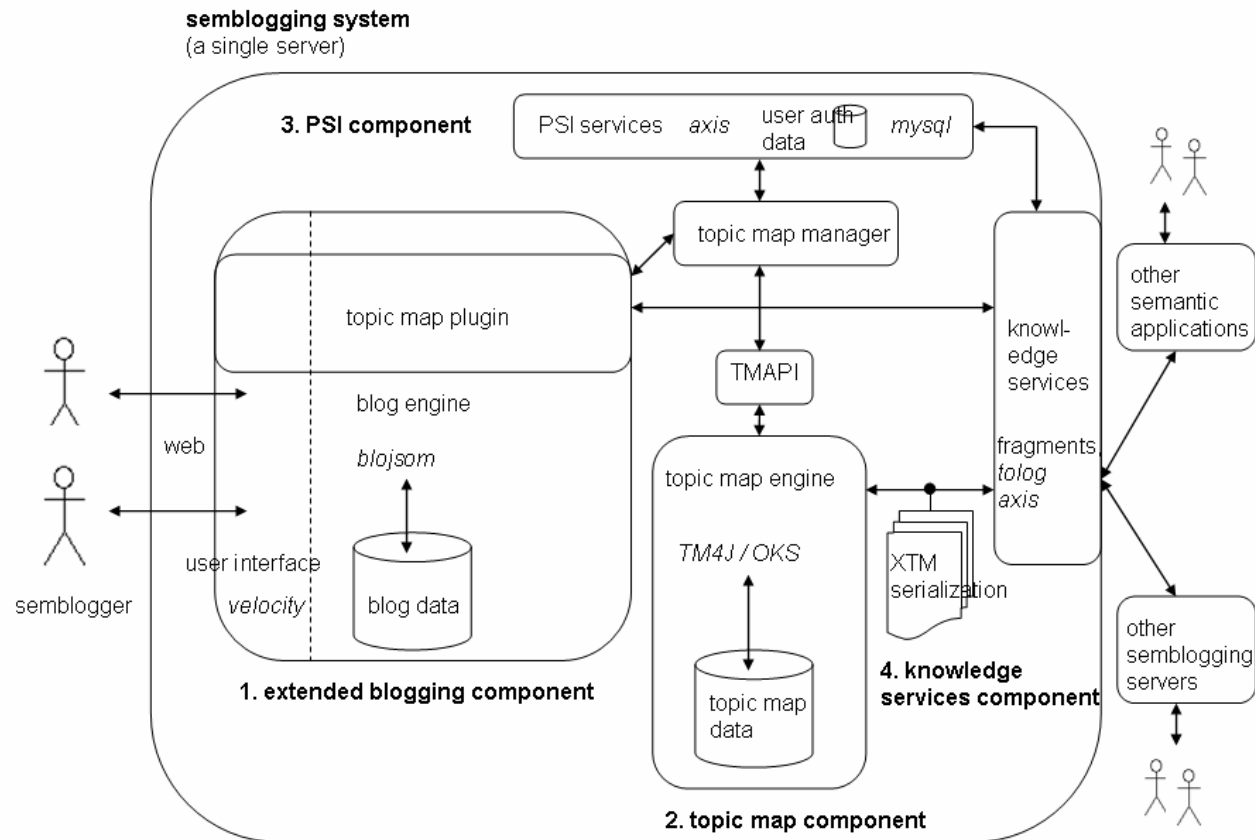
semblogging system
(a single server)

3. PSI component

PSI services *axis* user auth data *mysql*

topic map manager

topic map plugin

knowl-edge services

fragments *tolog* *axis*

other semantic applications

TMAPI

blog engine

*blojsom*

web

topic map engine

*TM4J / OKS*

XTM serialization

user interface

*velocity*

blog data

semblogger

topic map data

1. extended blogging component

4. knowledge services component

other semblogging servers

2. topic map component